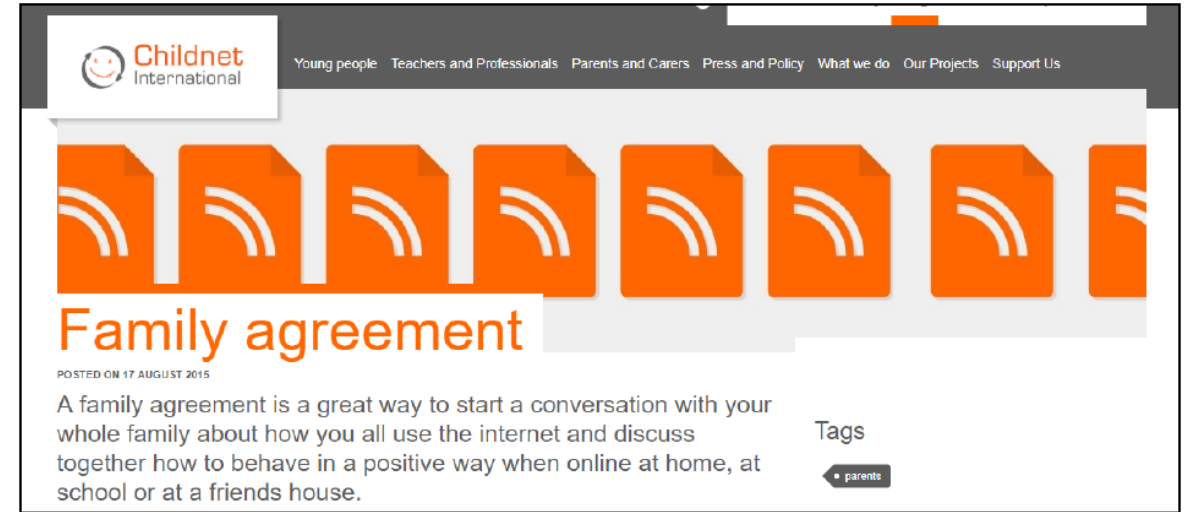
Childnet International

Young people Teachers and Professionals Parents and Carers Press and Policy What we do Our Projects Support Us

Family agreement

POSTED ON 17 AUGUST 2015

A family agreement is a great way to start a conversation with your whole family about how you all use the internet and discuss together how to behave in a positive way when online at home, at school or at a friends house.

Tags

parents